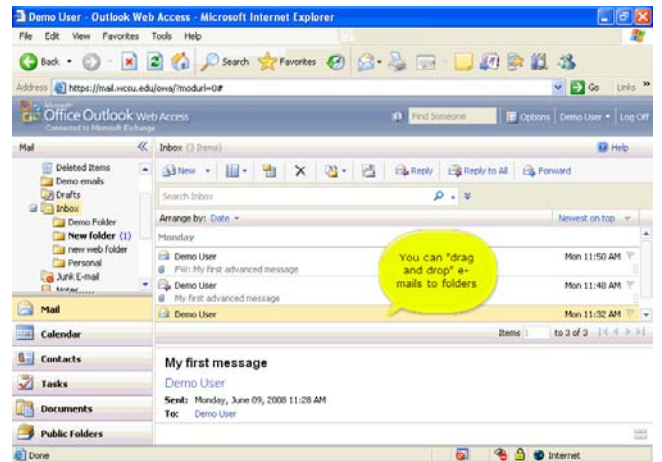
Demo User - Outlook Web Access - Microsoft Internet Explorer

File Edit View Favorites Tools Help

Back Search Favorites

Address https://mail.wcsu.edu/owa/?modurl=0# Go Links »

Microsoft Office Outlook Web Access
Connected to Microsoft Exchange

Find Someone Options Demo User Log Off

Mail

Deleted Items
Demo emails
Drafts
Inbox
Demo Folder
New folder (1)
new web folder
Personal
Junk E-mail
Notes

Mail
Calendar
Contacts
Tasks
Documents
Public Folders

Inbox (3 Items)

Help

New Reply Reply to All Forward

Search Inbox

Arrange by: Date Newest on top

Monday

Demo User Mon 11:50 AM
FW: My first advanced message

Demo User Mon 11:48 AM
My first advanced message

Demo User Mon 11:32 AM

You can "drag and drop" e-mails to folders

Items 1 to 3 of 3

My first message

Demo User

Sent: Monday, June 09, 2008 11:28 AM
To: Demo User

Done Internet